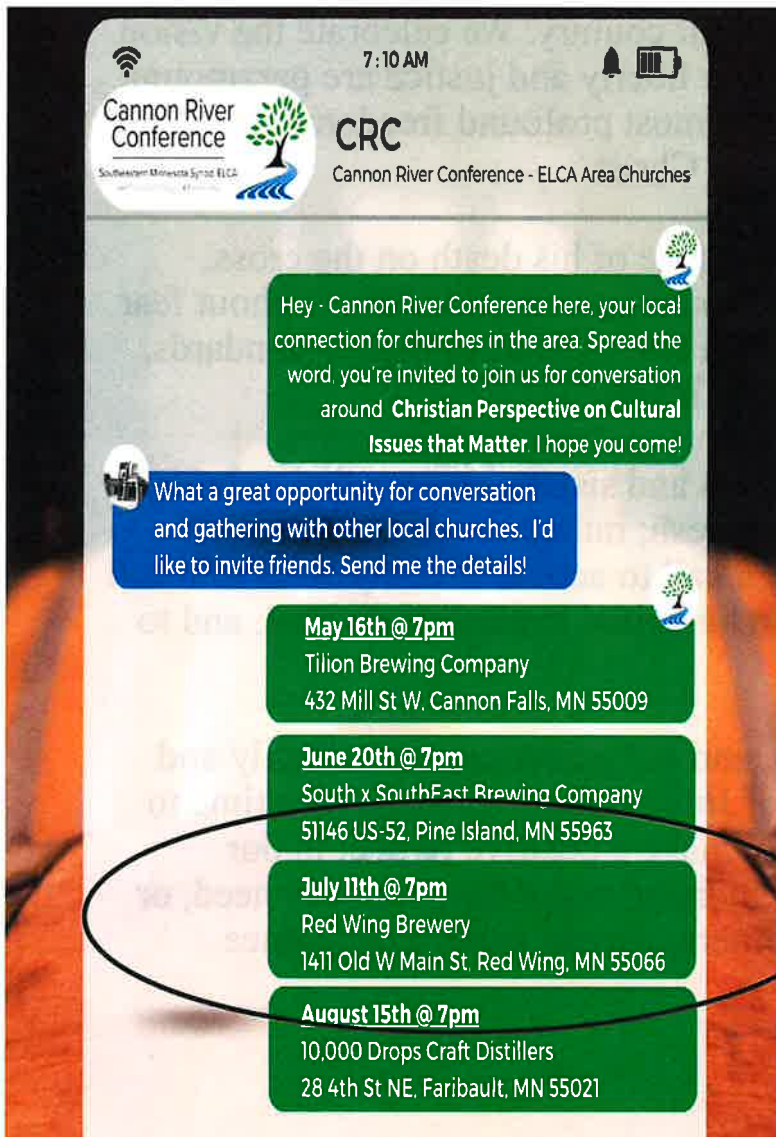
7:10 AM

Cannon River Conference
Southeastern Minnesota Synod ELCA

CRC
Cannon River Conference - ELCA Area Churches

Hey - Cannon River Conference here, your local connection for churches in the area. Spread the word, you're invited to join us for conversation around **Christian Perspective on Cultural Issues that Matter**. I hope you come!

What a great opportunity for conversation and gathering with other local churches. I'd like to invite friends. Send me the details!

May 16th @ 7pm
Tilion Brewing Company
432 Mill St W. Cannon Falls, MN 55009

June 20th @ 7pm
South x SouthEast Brewing Company
51146 US-52, Pine Island, MN 55963

July 11th @ 7pm
Red Wing Brewery
1411 Old W Main St, Red Wing, MN 55066

August 15th @ 7pm
10,000 Drops Craft Distillers
28 4th St NE, Faribault, MN 55021